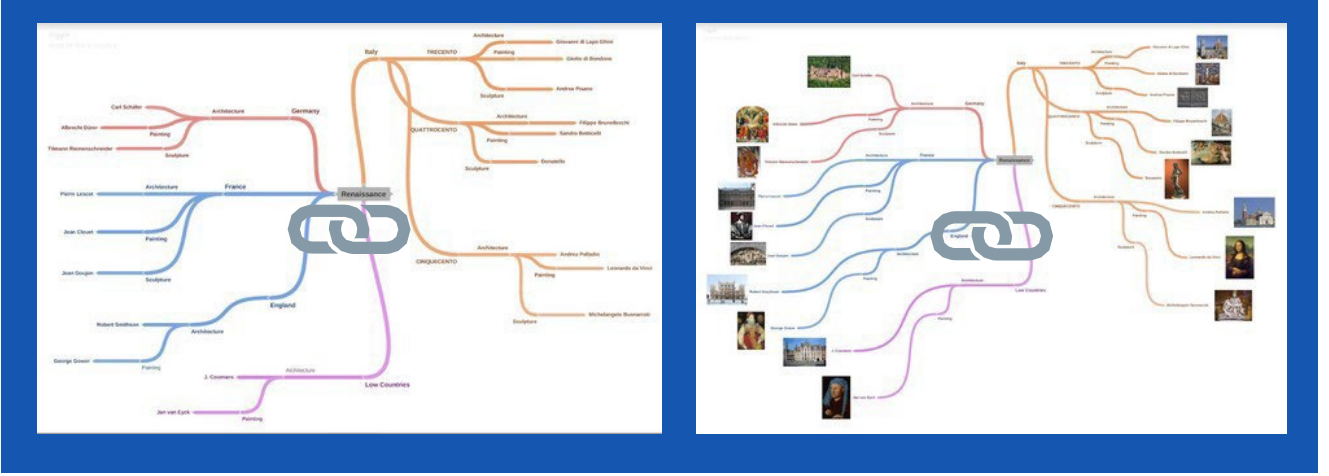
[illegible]

Renaissance

Italy
TRECENTO
Architecture
Giovanni di Lapo Ghini
Painting
Giotto di Bondone
Sculpture
Andrea Pisano
QUATTROCENTO
Architecture
Filippo Brunelleschi
Sandro Botticelli
Painting
Sculpture
Donatello
CINQUECENTO
Architecture
Andrea Palladio
Painting
Leonardo da Vinci
Sculpture
Michelangelo Buonarroti

Germany
Architecture
Carl Schäfer
Albrecht Dürer
Painting
Tilmann Riemenschneider
Sculpture

France
Architecture
Pierre Lescot
Jean Clouet
Painting
Jean Goujon
Sculpture

England
Robert Smithson
Architecture
George Gower
Painting

Low Countries
J. Coomans
Architecture
Jan van Eyck
Painting

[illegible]

Renaissance
Italy
Germany
France
England
Low Countries
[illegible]